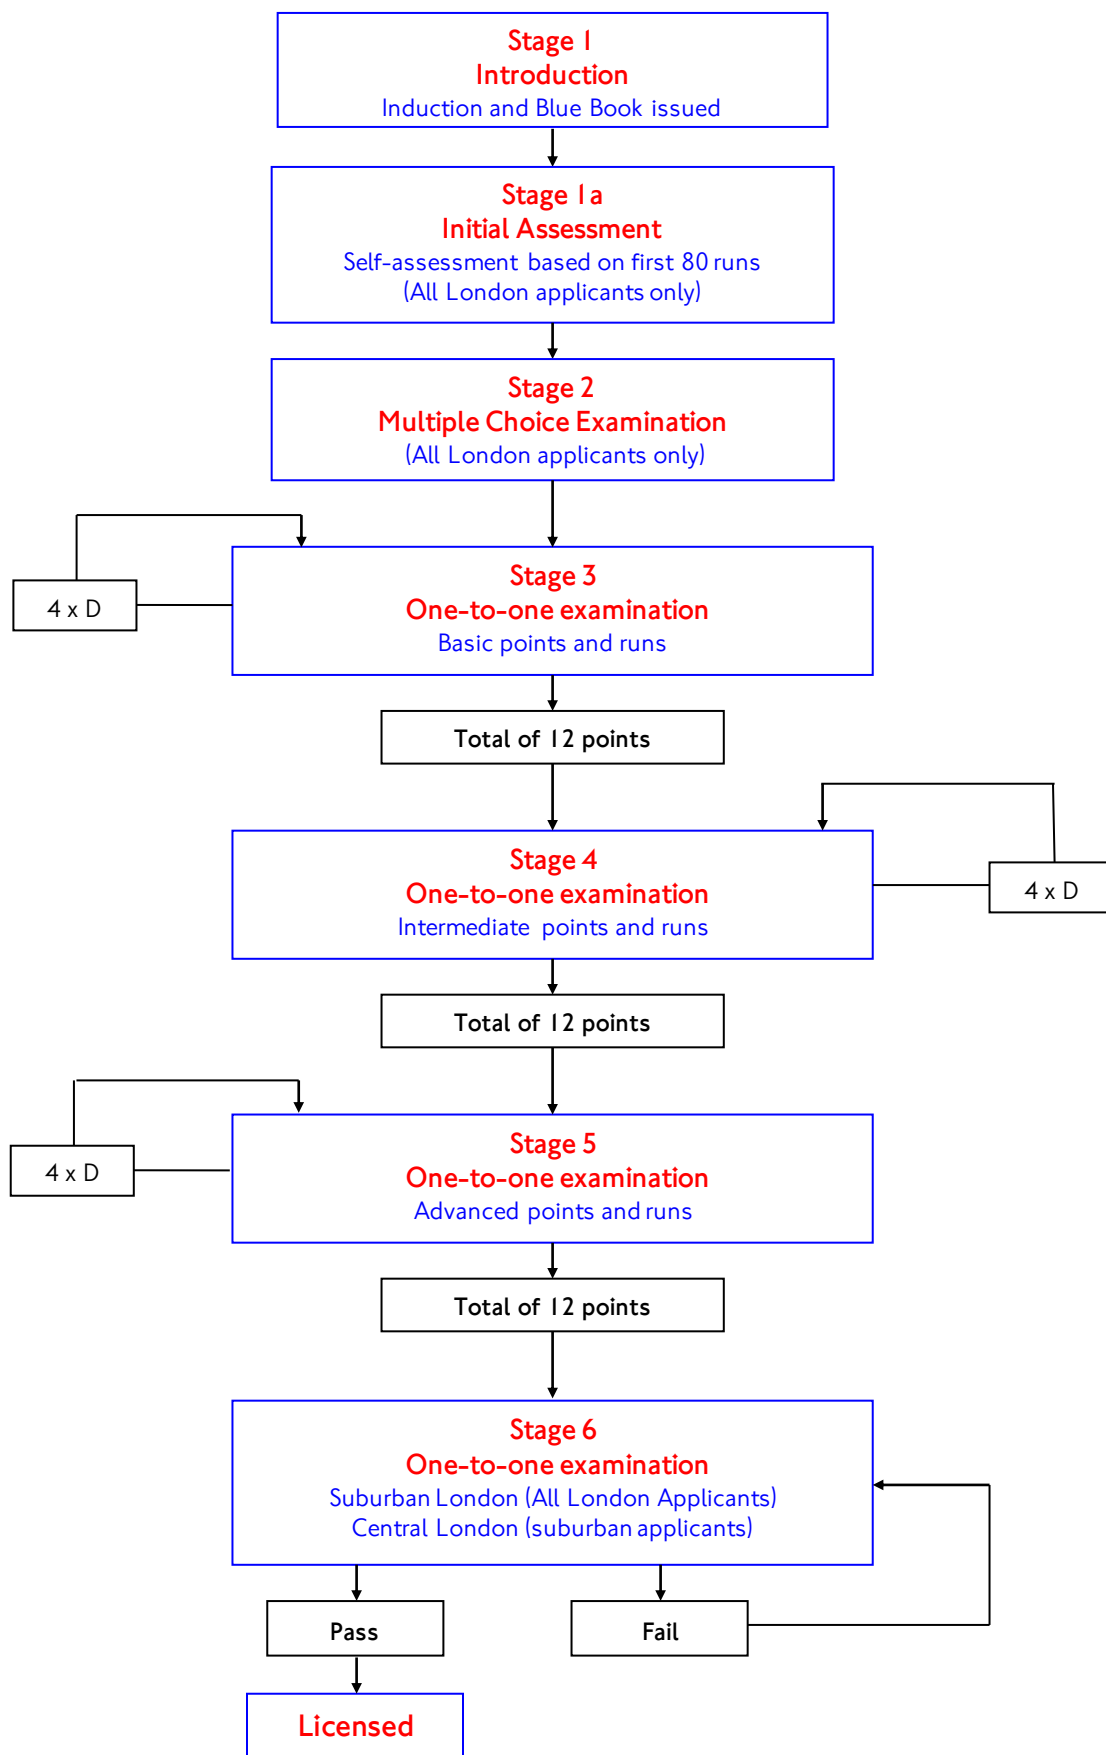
Stage 1
Introduction
Induction and Blue Book issued

Stage 1a
Initial Assessment
Self-assessment based on first 80 runs
(All London applicants only)

Stage 2
Multiple Choice Examination
(All London applicants only)

4 x D

Stage 3
One-to-one examination
Basic points and runs

Total of 12 points

Stage 4
One-to-one examination
Intermediate points and runs

4 x D

Total of 12 points

4 x D

Stage 5
One-to-one examination
Advanced points and runs

Total of 12 points

Stage 6
One-to-one examination
Suburban London (All London Applicants)
Central London (suburban applicants)

Pass

Fail

Licensed